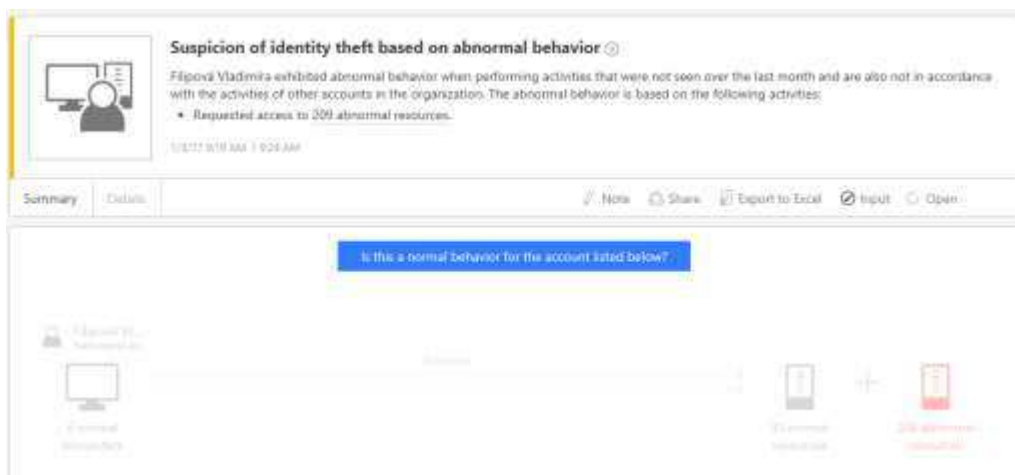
Suspicion of identity theft based on abnormal behavior

Filipová Vladimira exhibited abnormal behavior when performing activities that were not seen over the last month and are also not in accordance with the activities of other accounts in the organization. The abnormal behavior is based on the following activities:

• Requested access to 209 abnormal resources.

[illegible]

Summary Details

Note Share Export to Excel Input Open

Is this a normal behavior for the account listed below?

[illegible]

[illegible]

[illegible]

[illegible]

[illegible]